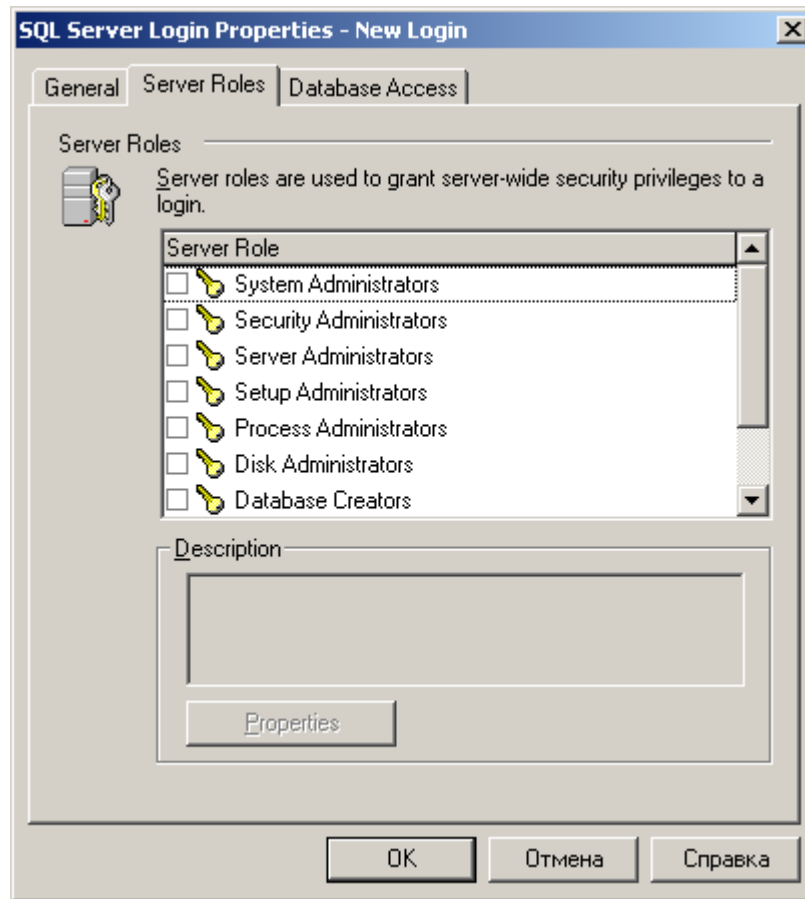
SQL Server Login Properties - New Login

General | Server Roles | Database Access

Server Roles

Server roles are used to grant server-wide security privileges to a login.

| Server Role |
|---|
| System Administrators |
| Security Administrators |
| Server Administrators |
| Setup Administrators |
| Process Administrators |
| Disk Administrators |
| Database Creators |

Description

Properties

OK | Отмена | Справка